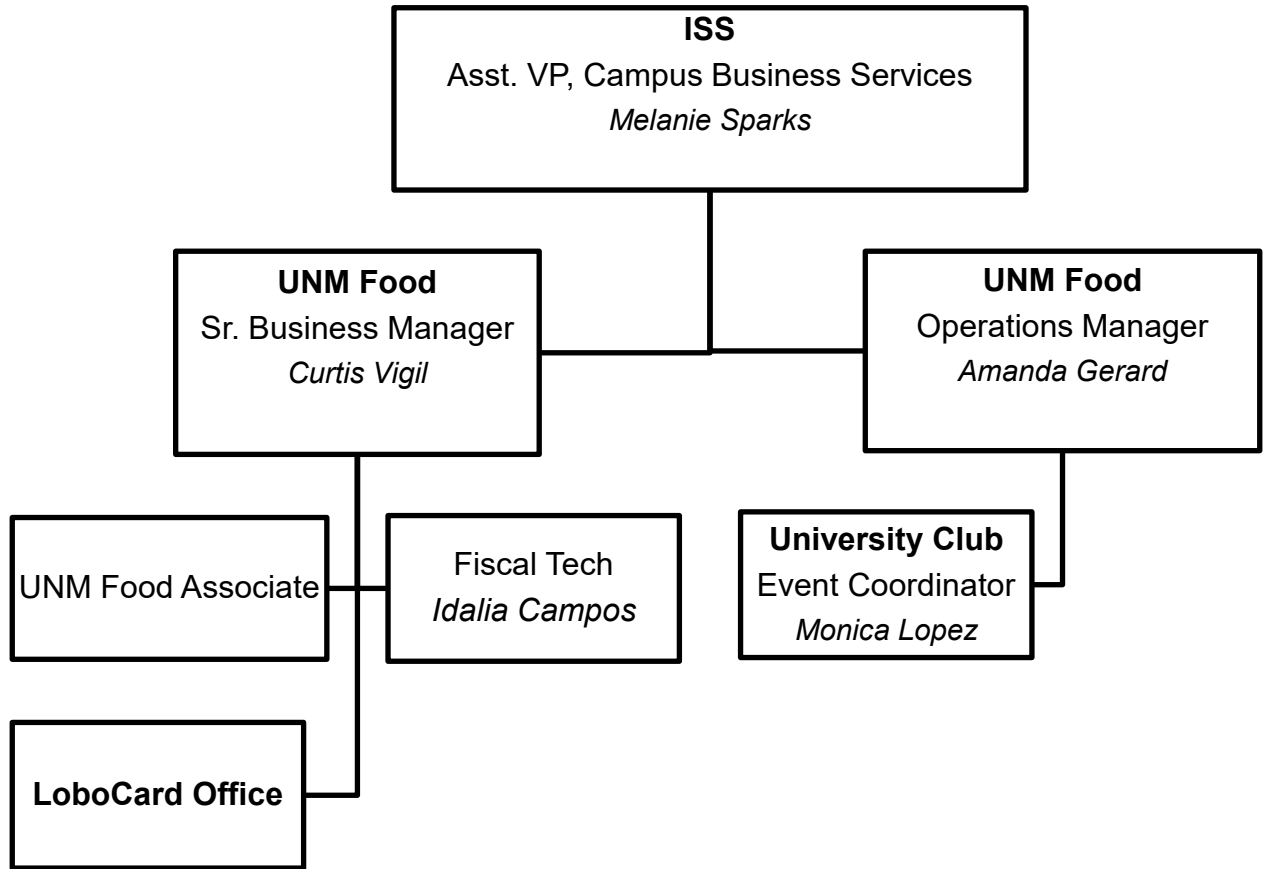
ISS
Asst. VP, Campus Business Services
Melanie Sparks

UNM Food
Sr. Business Manager
Curtis Vigil

UNM Food
Operations Manager
Amanda Gerard

UNM Food Associate

Fiscal Tech
Idalia Campos

University Club
Event Coordinator
Monica Lopez

LoboCard Office